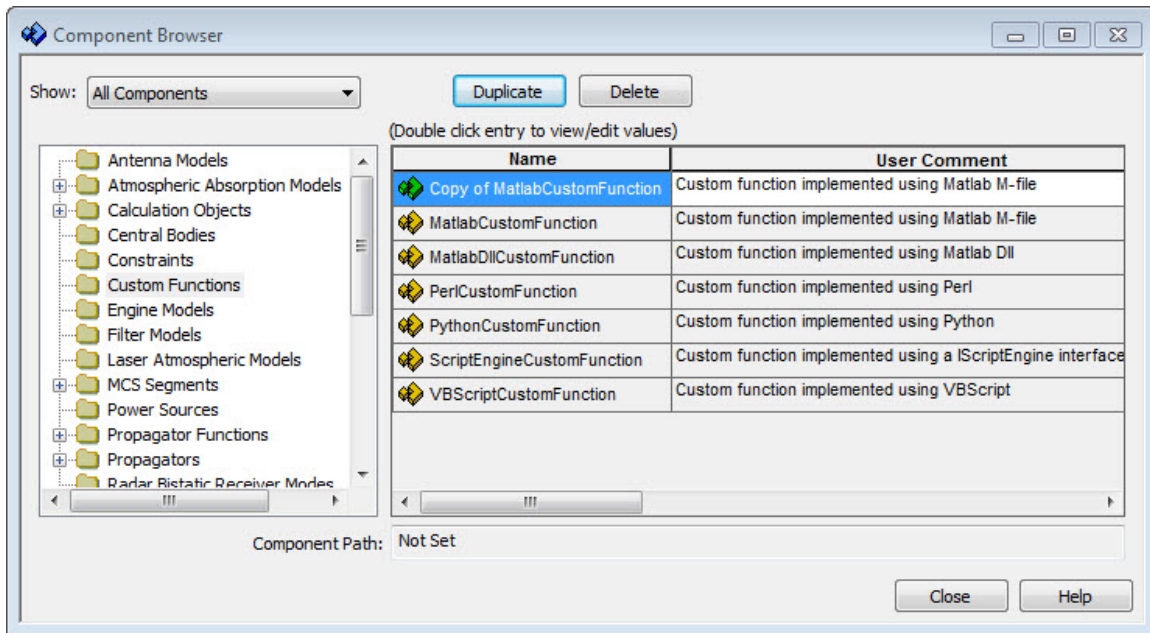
Component Browser

Show: All Components

Duplicate Delete

(Double click entry to view/edit values)

Antenna Models
Atmospheric Absorption Models
Calculation Objects
Central Bodies
Constraints
Custom Functions
Engine Models
Filter Models
Laser Atmospheric Models
MCS Segments
Power Sources
Propagator Functions
Propagators
Radar Bistatic Receiver Modes

| Name | User Comment |
|---|---|
| Copy of MatlabCustomFunction | Custom function implemented using Matlab M-file |
| MatlabCustomFunction | Custom function implemented using Matlab M-file |
| MatlabDllCustomFunction | Custom function implemented using Matlab Dll |
| PerlCustomFunction | Custom function implemented using Perl |
| PythonCustomFunction | Custom function implemented using Python |
| ScriptEngineCustomFunction | Custom function implemented using a IScriptEngine interface |
| VBScriptCustomFunction | Custom function implemented using VBScript |

Component Path: Not Set

Close Help